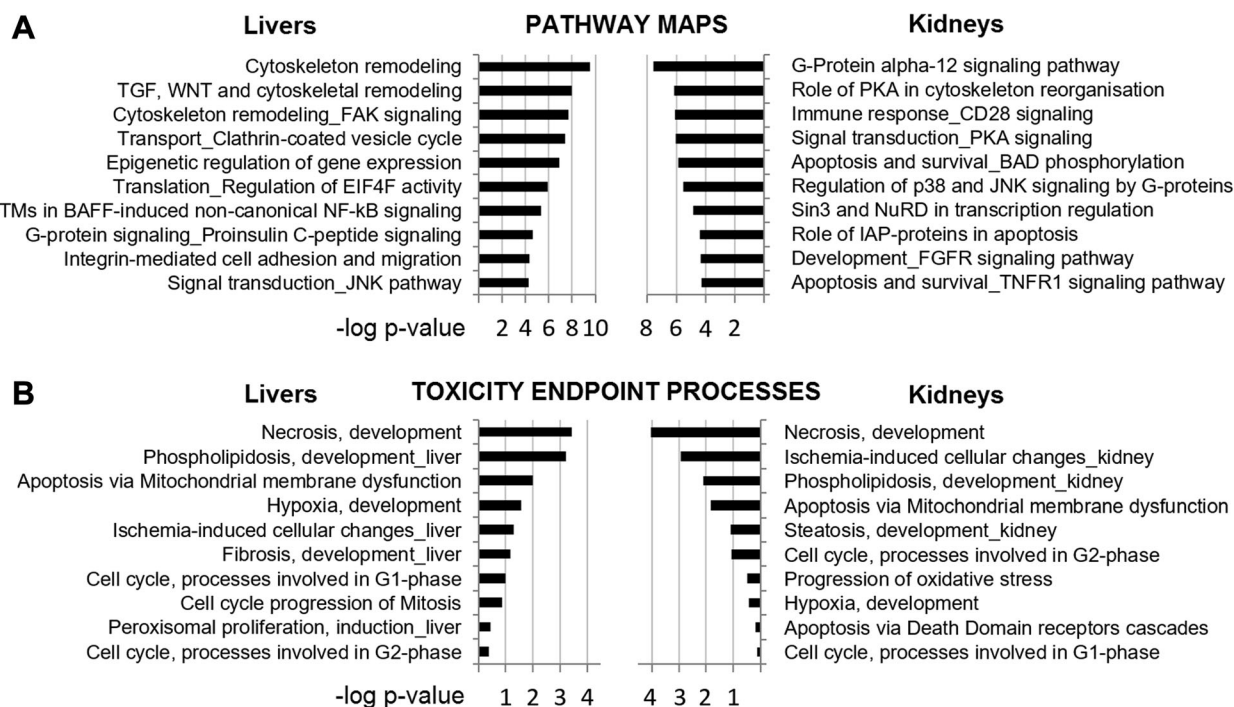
A

Livers

PATHWAY MAPS

Kidneys

Cytoskeleton remodeling
TGF, WNT and cytoskeletal remodeling
Cytoskeleton remodeling_FAK signaling
Transport_Clathrin-coated vesicle cycle
Epigenetic regulation of gene expression
Translation_Regulation of EIF4F activity
TMs in BAFF-induced non-canonical NF-kB signaling
G-protein signaling_Proinsulin C-peptide signaling
Integrin-mediated cell adhesion and migration
Signal transduction_JNK pathway

G-Protein alpha-12 signaling pathway
Role of PKA in cytoskeleton reorganisation
Immune response_CD28 signaling
Signal transduction_PKA signaling
Apoptosis and survival_BAD phosphorylation
Regulation of p38 and JNK signaling by G-proteins
Sin3 and NuRD in transcription regulation
Role of IAP-proteins in apoptosis
Development_FGFR signaling pathway
Apoptosis and survival_TNFR1 signaling pathway

-log p-value 2 4 6 8 10 8 6 4 2

B

Livers

TOXICITY ENDPOINT PROCESSES

Kidneys

Necrosis, development
Phospholipidosis, development_liver
Apoptosis via Mitochondrial membrane dysfunction
Hypoxia, development
Ischemia-induced cellular changes_liver
Fibrosis, development_liver
Cell cycle, processes involved in G1-phase
Cell cycle progression of Mitosis
Peroxisomal proliferation, induction_liver
Cell cycle, processes involved in G2-phase

Necrosis, development
Ischemia-induced cellular changes_kidney
Phospholipidosis, development_kidney
Apoptosis via Mitochondrial membrane dysfunction
Steatosis, development_kidney
Cell cycle, processes involved in G2-phase
Progression of oxidative stress
Hypoxia, development
Apoptosis via Death Domain receptors cascades
Cell cycle, processes involved in G1-phase

-log p-value 1 2 3 4 4 3 2 1